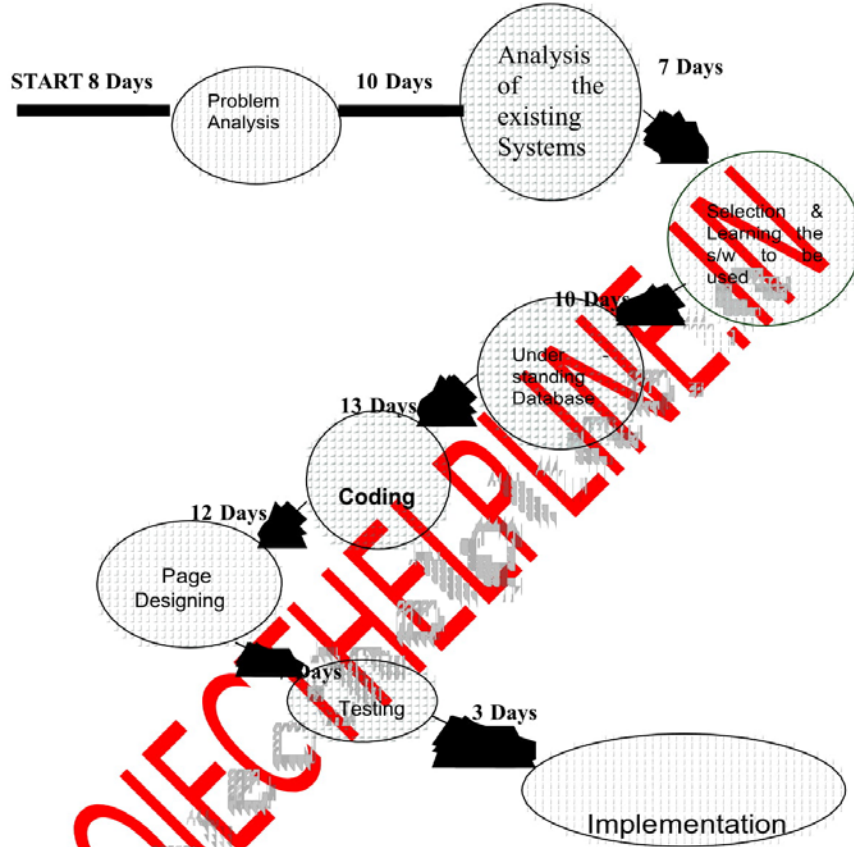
START 8 Days

Problem Analysis

10 Days

Analysis of the existing Systems

7 Days

Selection & Learning the s/w to be used

10 Days

Under - standing Database

13 Days

Coding

12 Days

Page Designing

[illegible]Days

Testing

3 Days

Implementation

PROJECTHELPLINE.IN